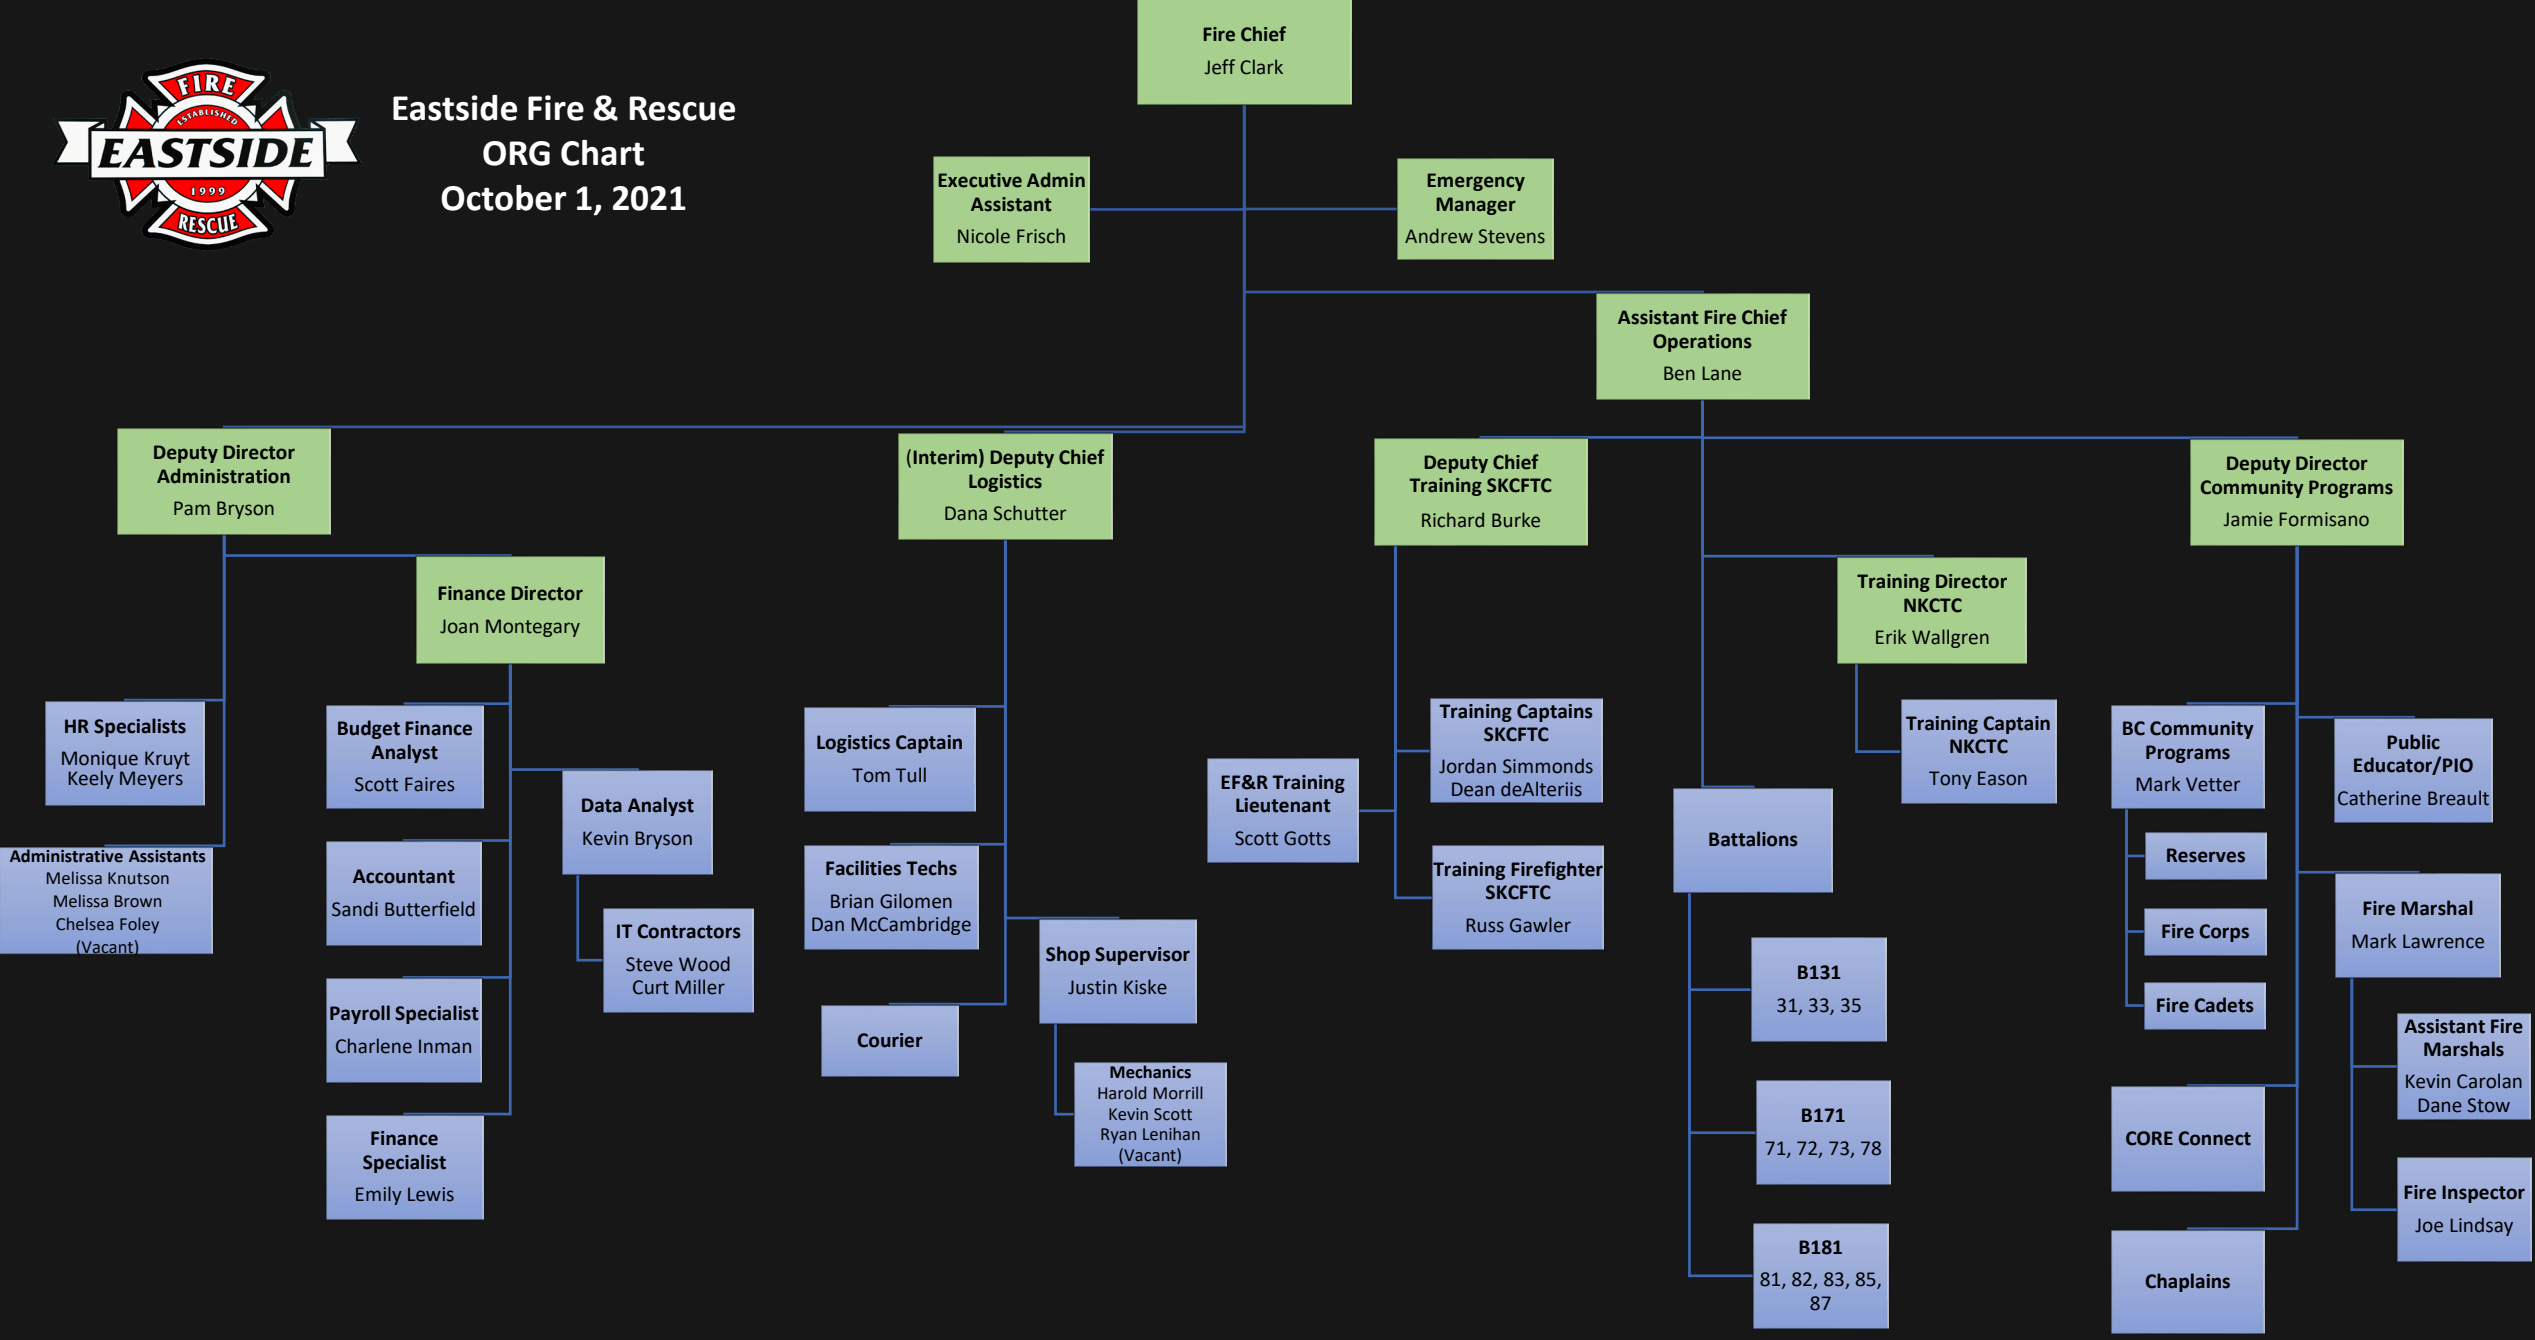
FIRE
ESTABLISHED
EASTSIDE
1999
RESCUE

Eastside Fire & Rescue
ORG Chart
October 1, 2021

Fire Chief
Jeff Clark

Executive Admin Assistant
Nicole Frisch

Emergency Manager
Andrew Stevens

Assistant Fire Chief Operations
Ben Lane

Deputy Director Administration
Pam Bryson

(Interim) Deputy Chief Logistics
Dana Schutter

Deputy Chief Training SKCFTC
Richard Burke

Deputy Director Community Programs
Jamie Formisano

Finance Director
Joan Montegary

Training Director NKCTC
Erik Wallgren

HR Specialists
Monique Kruyt
Keely Meyers

Administrative Assistants
Melissa Knutson
Melissa Brown
Chelsea Foley
(Vacant)

Budget Finance Analyst
Scott Faires

Accountant
Sandi Butterfield

Payroll Specialist
Charlene Inman

Finance Specialist
Emily Lewis

Data Analyst
Kevin Bryson

IT Contractors
Steve Wood
Curt Miller

Logistics Captain
Tom Tull

Facilities Techs
Brian Gilomen
Dan McCambridge

Courier

Shop Supervisor
Justin Kiske

Mechanics
Harold Morrill
Kevin Scott
Ryan Lenihan
(Vacant)

EF&R Training Lieutenant
Scott Gotts

Training Captains SKCFTC
Jordan Simmonds
Dean deAlteriis

Training Firefighter SKCFTC
Russ Gawler

Training Captain NKCTC
Tony Eason

Battalions

B131
31, 33, 35

B171
71, 72, 73, 78

B181
81, 82, 83, 85, 87

BC Community Programs
Mark Vetter

Reserves

Fire Corps

Fire Cadets

CORE Connect

Chaplains

Public Educator/PIO
Catherine Breault

Fire Marshal
Mark Lawrence

Assistant Fire Marshals
Kevin Carolan
Dane Stow

Fire Inspector
Joe Lindsay